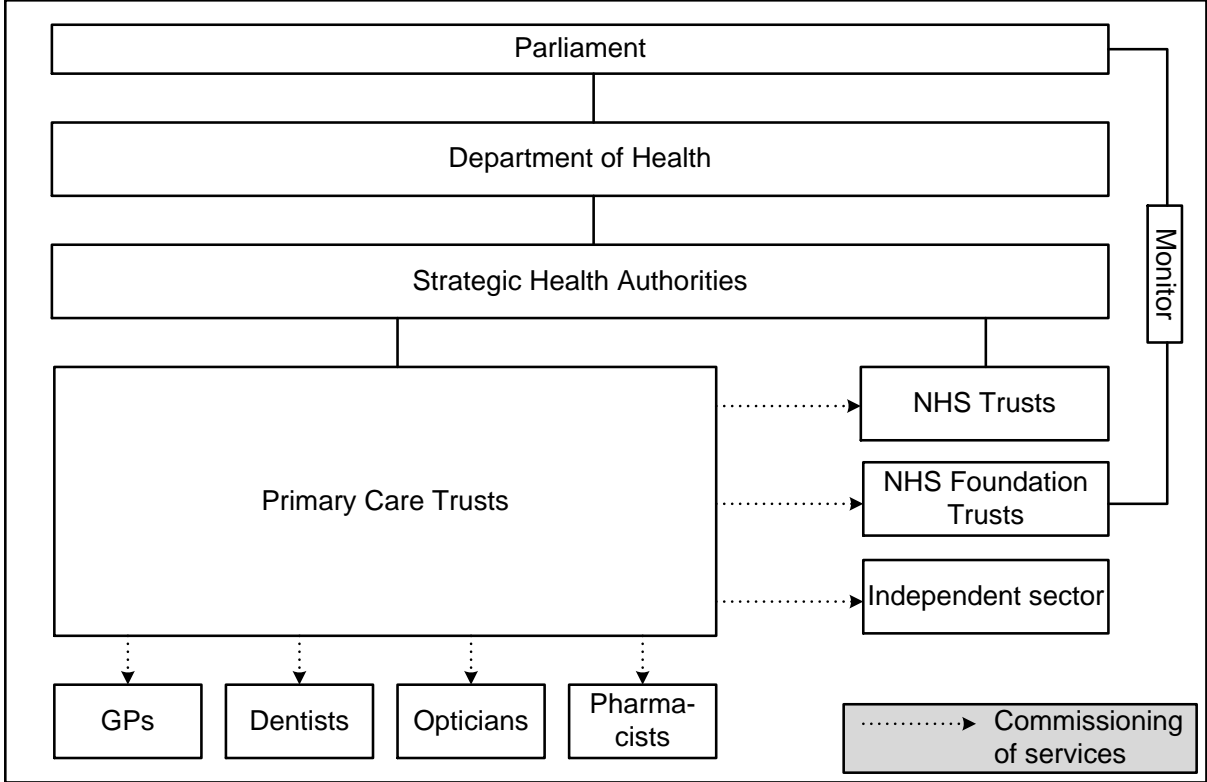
Parliament

Department of Health

Strategic Health Authorities

Monitor

Primary Care Trusts

NHS Trusts

NHS Foundation Trusts

Independent sector

GPs

Dentists

Opticians

Pharmacists

Commissioning of services